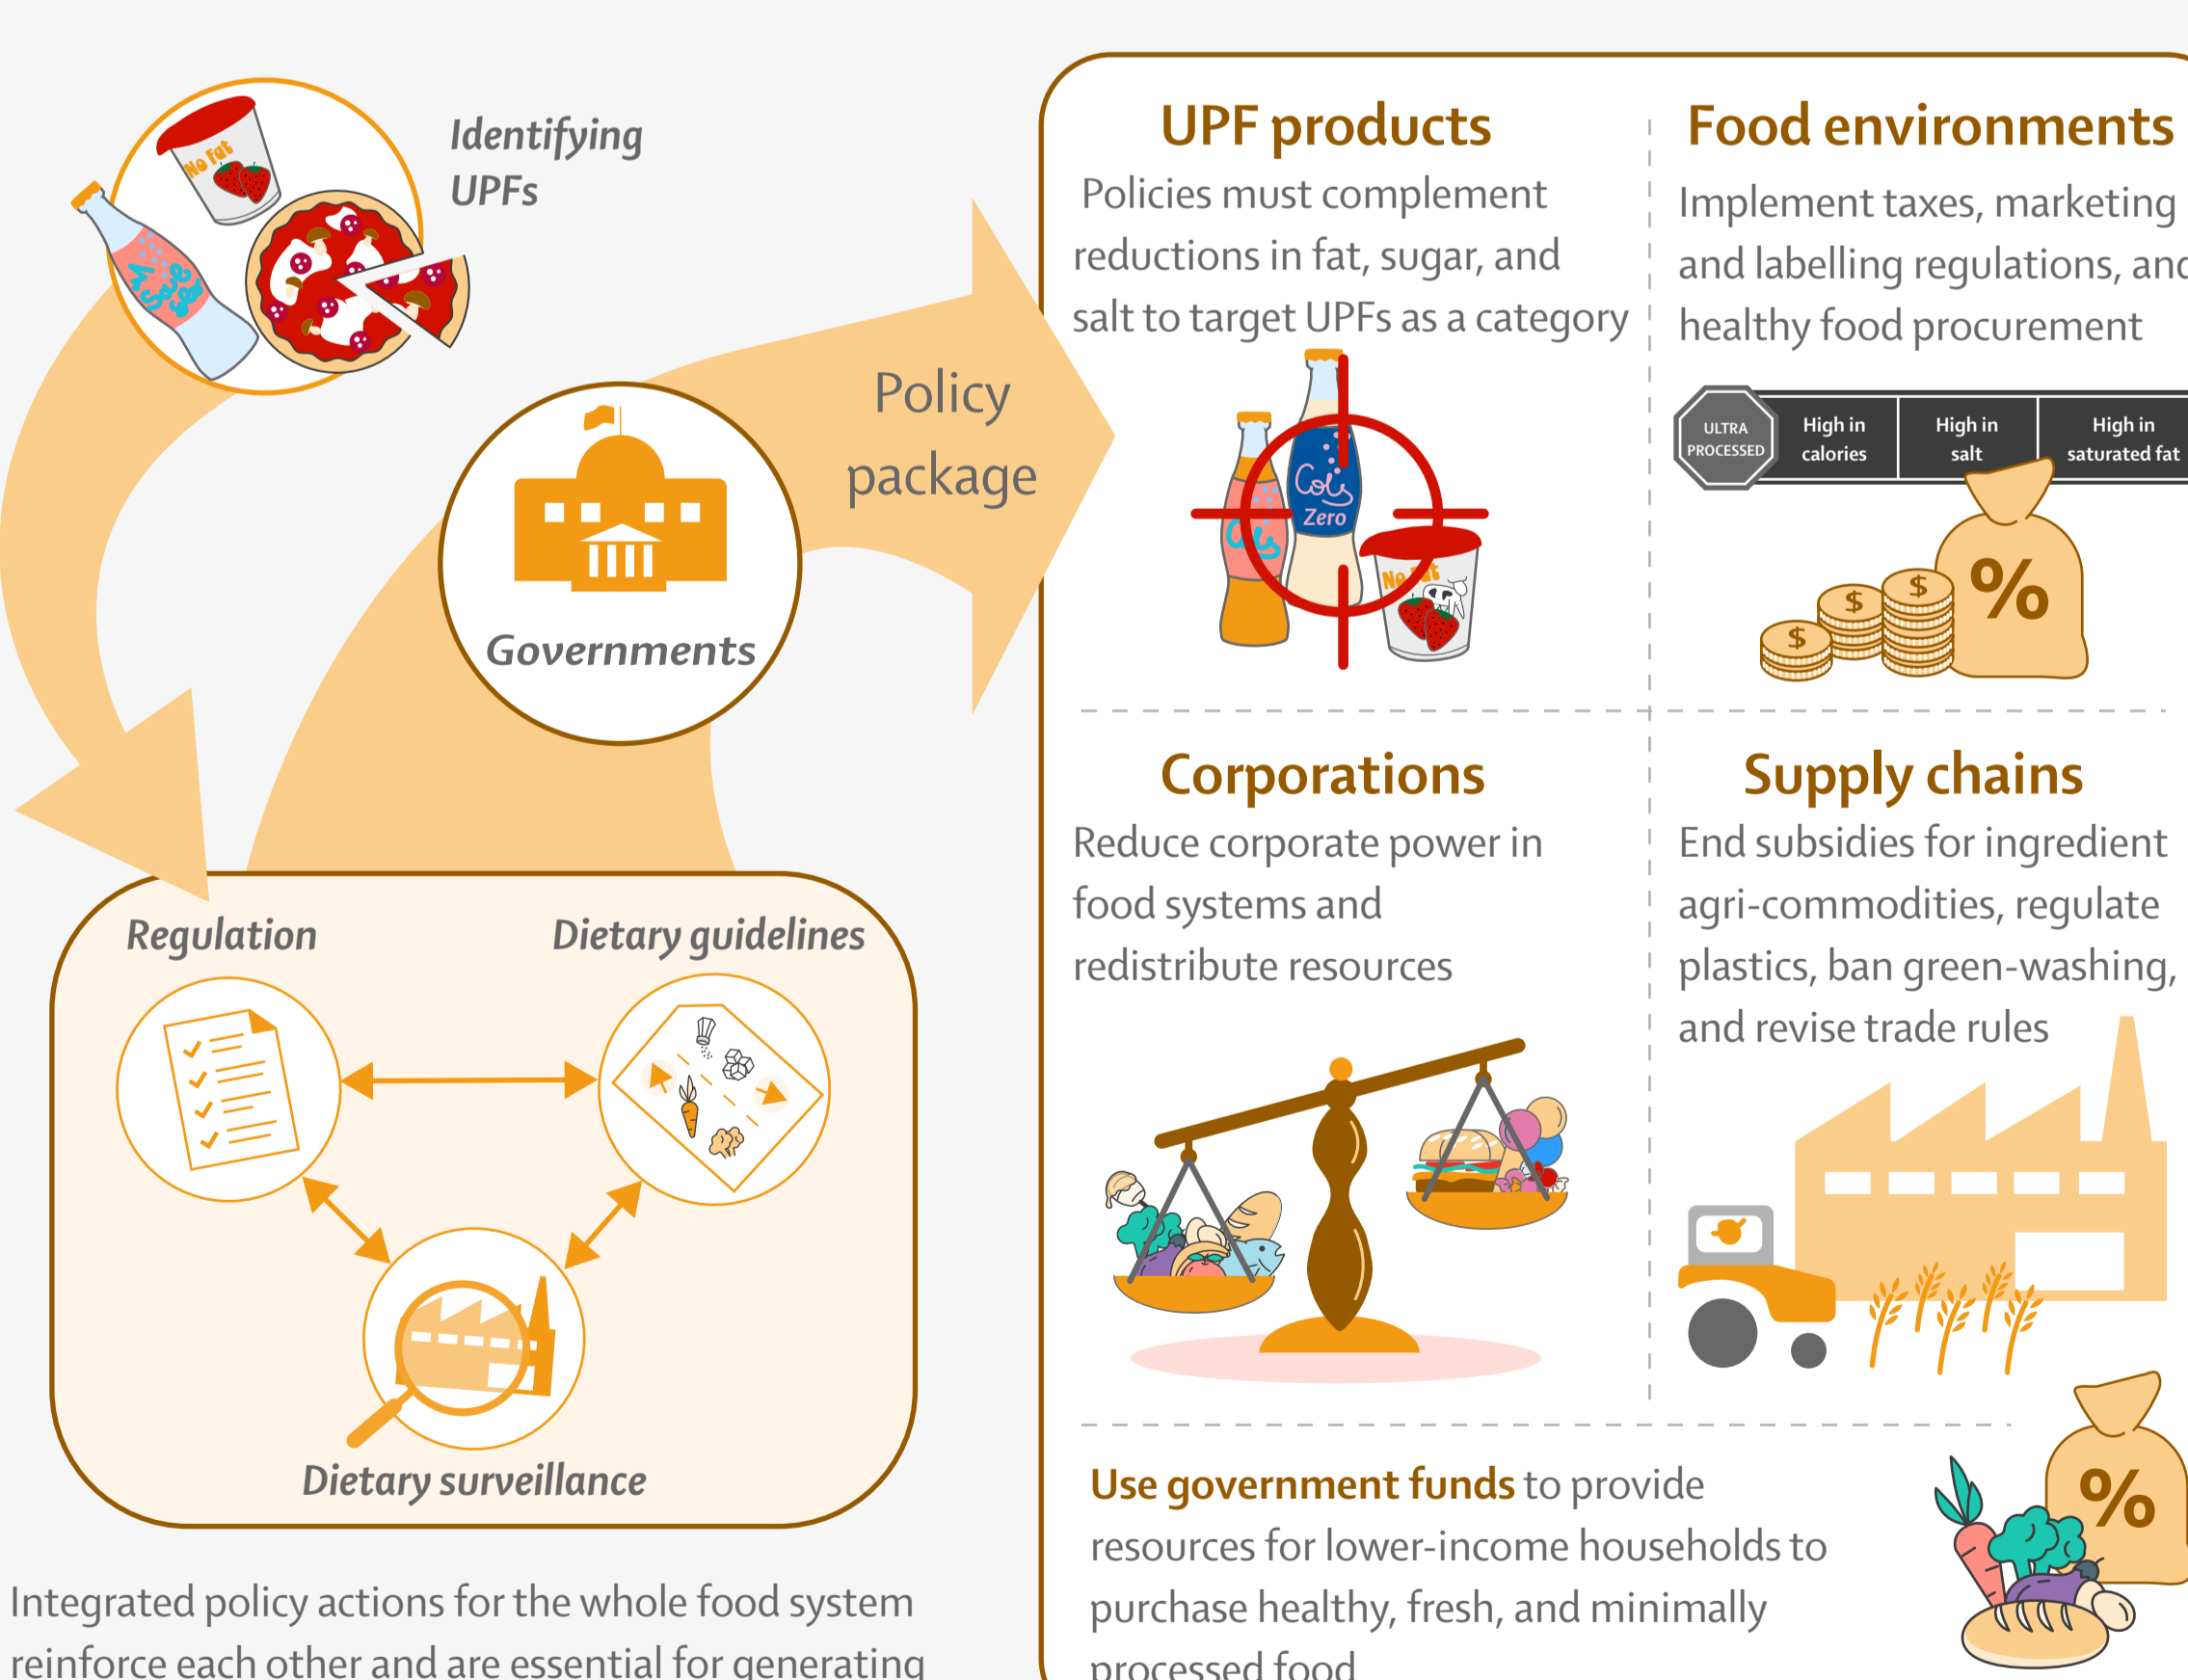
Identifying UPFs

Governments

Policy package

UPF products

Policies must complement reductions in fat, sugar, and salt to target UPFs as a category

Cola Zero

No Fat

Food environments

Implement taxes, marketing and labelling regulations, and healthy food procurement

ULTRA PROCESSED | High in calories | High in salt | High in saturated fat

%

Corporations

Reduce corporate power in food systems and redistribute resources

Supply chains

End subsidies for ingredient agri-commodities, regulate plastics, ban green-washing, and revise trade rules

Regulation

Dietary guidelines

Dietary surveillance

Use government funds to provide resources for lower-income households to purchase healthy, fresh, and minimally processed food

%

Integrated policy actions for the whole food system reinforce each other and are essential for generating